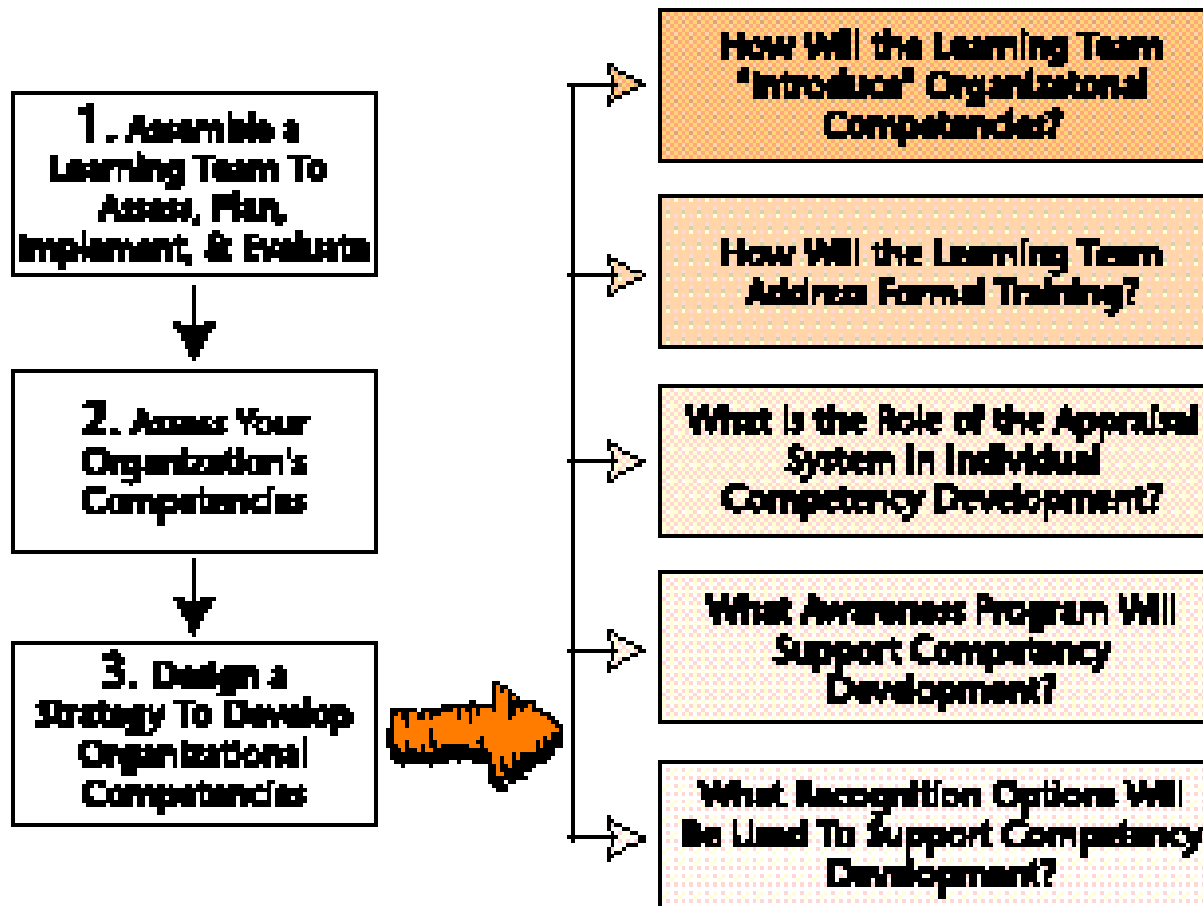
1. Assemble a Learning Team To Assess, Plan, Implement, & Evaluate

2. Assess Your Organization's Competencies

3. Design a Strategy To Develop Organizational Competencies

How Will the Learning Team "Introduce" Organizational Competencies?

How Will the Learning Team Address Formal Training?

What is the Role of the Appraisal System In Individual Competency Development?

What Awareness Program Will Support Competency Development?

What Recognition Options Will Be Used To Support Competency Development?